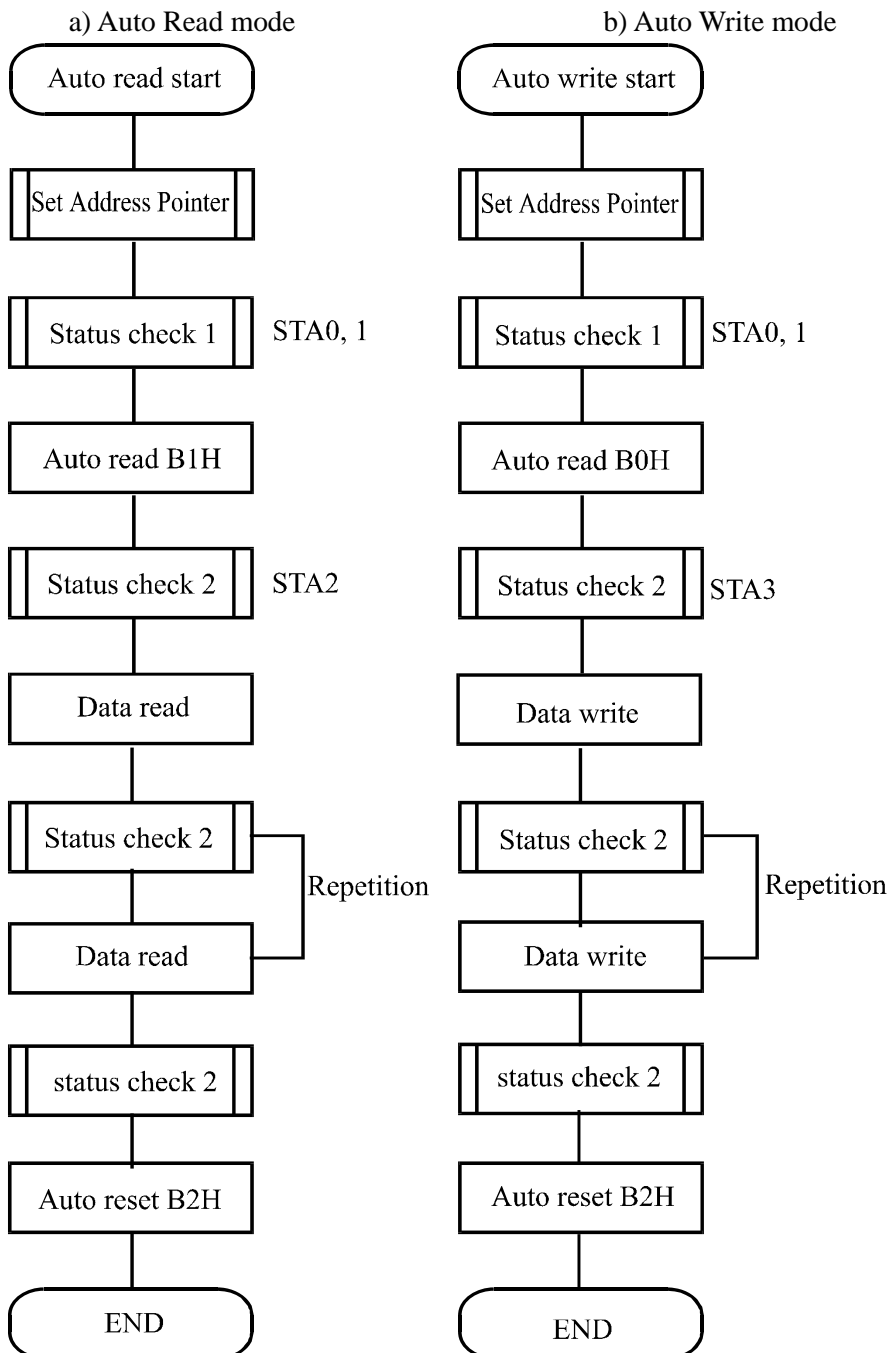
a) Auto Read mode

Auto read start

Set Address Pointer

Status check 1

STA0, 1

Auto read B1H

Status check 2

STA2

Data read

Status check 2

Repetition

Data read

status check 2

Auto reset B2H

END

b) Auto Write mode

Auto write start

Set Address Pointer

Status check 1

STA0, 1

Auto read B0H

Status check 2

STA3

Data write

Status check 2

Repetition

Data write

status check 2

Auto reset B2H

END